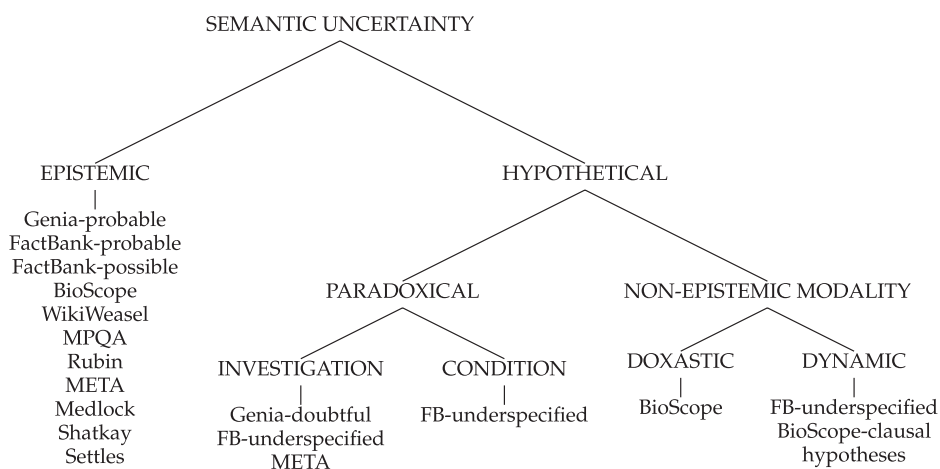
SEMANTIC UNCERTAINTY

EPISTEMIC

Genia-probable
FactBank-probable
FactBank-possible
BioScope
WikiWeasel
MPQA
Rubin
META
Medlock
Shatkay
Settles

HYPOTHETICAL

PARADOXICAL

INVESTIGATION

Genia-doubtful
FB-underspecified
META

CONDITION

FB-underspecified

NON-EPISTEMIC MODALITY

DOXASTIC

BioScope

DYNAMIC

FB-underspecified
BioScope-clausal hypotheses